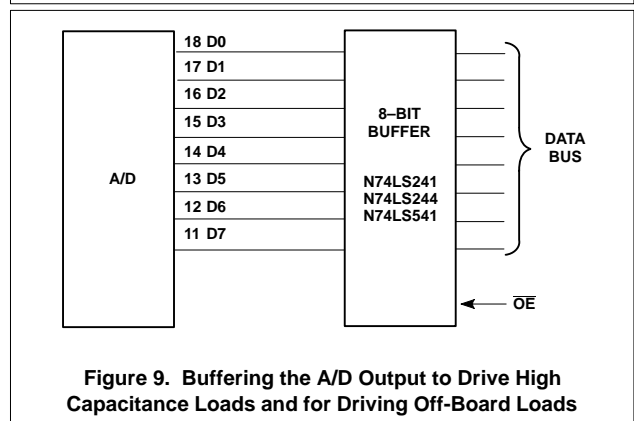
A/D

18 D0
17 D1
16 D2
15 D3
14 D4
13 D5
12 D6
11 D7

8–BIT
BUFFER

N74LS241
N74LS244
N74LS541

DATA
BUS

$\overline{OE}$

Figure 9. Buffering the A/D Output to Drive High Capacitance Loads and for Driving Off-Board Loads